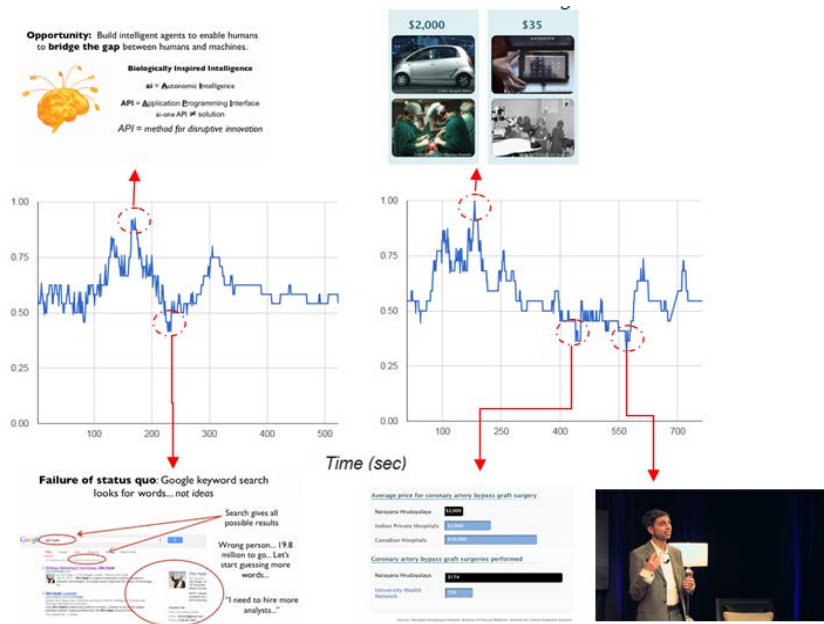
**Opportunity:** Build intelligent agents to enable humans to **bridge the gap** between humans and machines.

Biologically Inspired Intelligence

**ai** = **A**utonomic **I**ntelligence

**API** = **A**pplication **P**rogramming **I**nterface
ai-one API ≠ solution

*API = method for disruptive innovation*

$2,000

$35

1.00
0.75
0.50
0.25
0.00
100
200
300
400
500

1.00
0.75
0.50
0.25
0.00
100
250
400
550
700

*Time (sec)*

**Failure of status quo**: Google keyword search looks for words… *not ideas*

Search gives all possible results

Wrong person… 19.8 million to go… Let's start guessing more words…

"I need to hire more analysts…"

Average price for coronary artery bypass graft surgery

Narayana Hrudayalaya $2,000

Indian Private Hospitals

Canadian Hospitals

Coronary artery bypass graft surgeries performed

Narayana Hrudayalaya $174

University Health Network